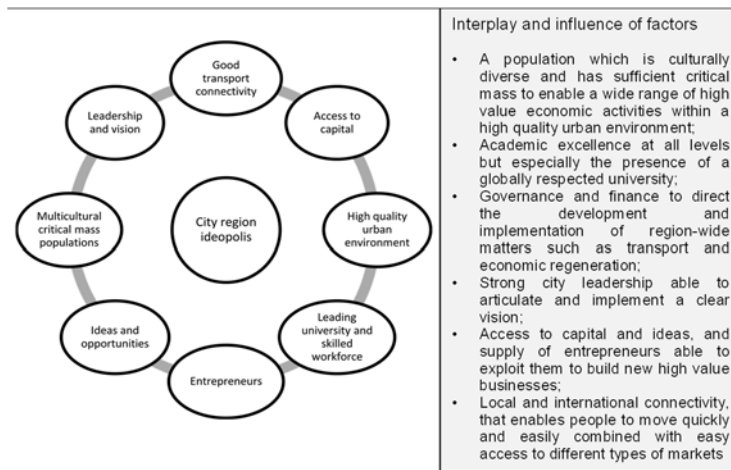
Good transport connectivity

Access to capital

High quality urban environment

Leading university and skilled workforce

Entrepreneurs

Ideas and opportunities

Multicultural critical mass populations

Leadership and vision

City region ideopolis

Interplay and influence of factors

- A population which is culturally diverse and has sufficient critical mass to enable a wide range of high value economic activities within a high quality urban environment;
- Academic excellence at all levels but especially the presence of a globally respected university;
- Governance and finance to direct the development and implementation of region-wide matters such as transport and economic regeneration;
- Strong city leadership able to articulate and implement a clear vision;
- Access to capital and ideas, and supply of entrepreneurs able to exploit them to build new high value businesses;
- Local and international connectivity, that enables people to move quickly and easily combined with easy access to different types of markets